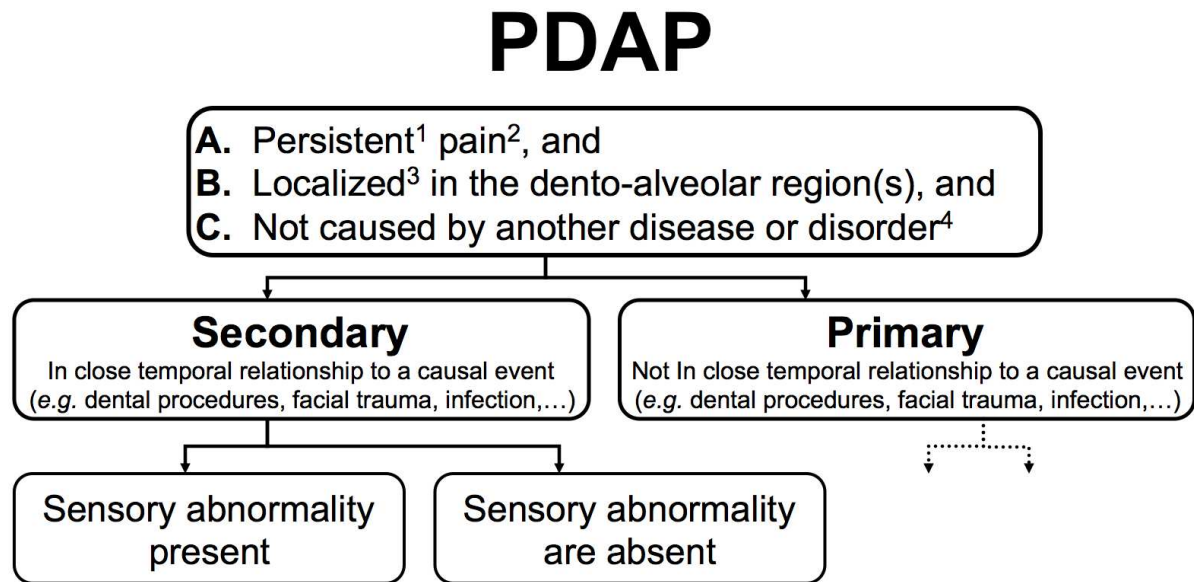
PDAP

A. Persistent$^1$ pain$^2$, and
B. Localized$^3$ in the dento-alveolar region(s), and
C. Not caused by another disease or disorder$^4$

Secondary
In close temporal relationship to a causal event (e.g. dental procedures, facial trauma, infection,…)

Primary
Not In close temporal relationship to a causal event (e.g. dental procedures, facial trauma, infection,…)

Sensory abnormality present

Sensory abnormality are absent